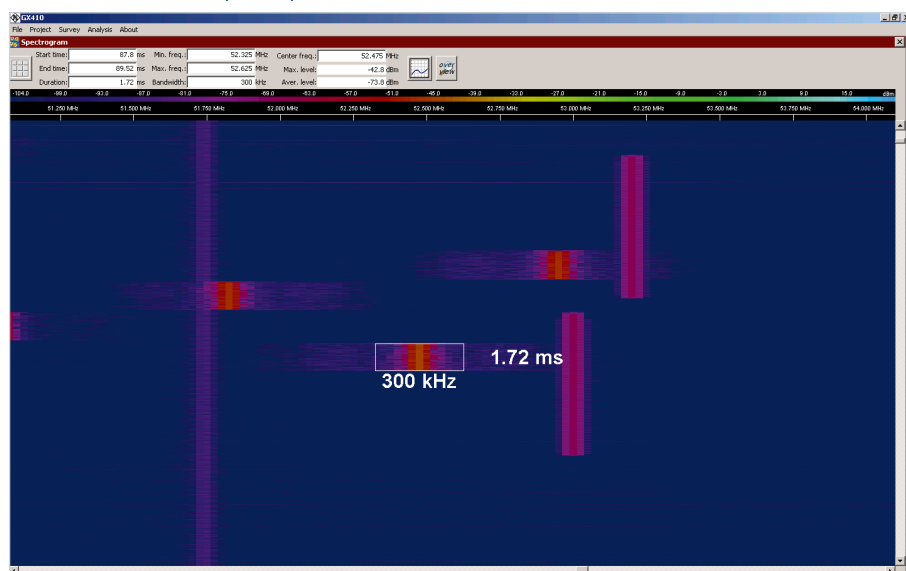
GX410
File Project Survey Analysis About
Spectrogram
Start time: 87.8 ms Min. freq.: 52.325 MHz Center freq.: 52.475 MHz
End time: 89.52 ms Max. freq.: 52.625 MHz Max. level: -42.8 dBm
Duration: 1.72 ms Bandwidth: 300 kHz Aver. level: -73.8 dBm
over view
-104.0 -99.0 -93.0 -87.0 -81.0 -75.0 -69.0 -63.0 -57.0 -51.0 -45.0 -39.0 -33.0 -27.0 -21.0 -15.0 -9.0 -3.0 3.0 9.0 15.0 dBm
51.250 MHz 51.500 MHz 51.750 MHz 52.000 MHz 52.250 MHz 52.500 MHz 52.750 MHz 53.000 MHz 53.250 MHz 53.500 MHz 53.750 MHz 54.000 MHz
1.72 ms
300 kHz